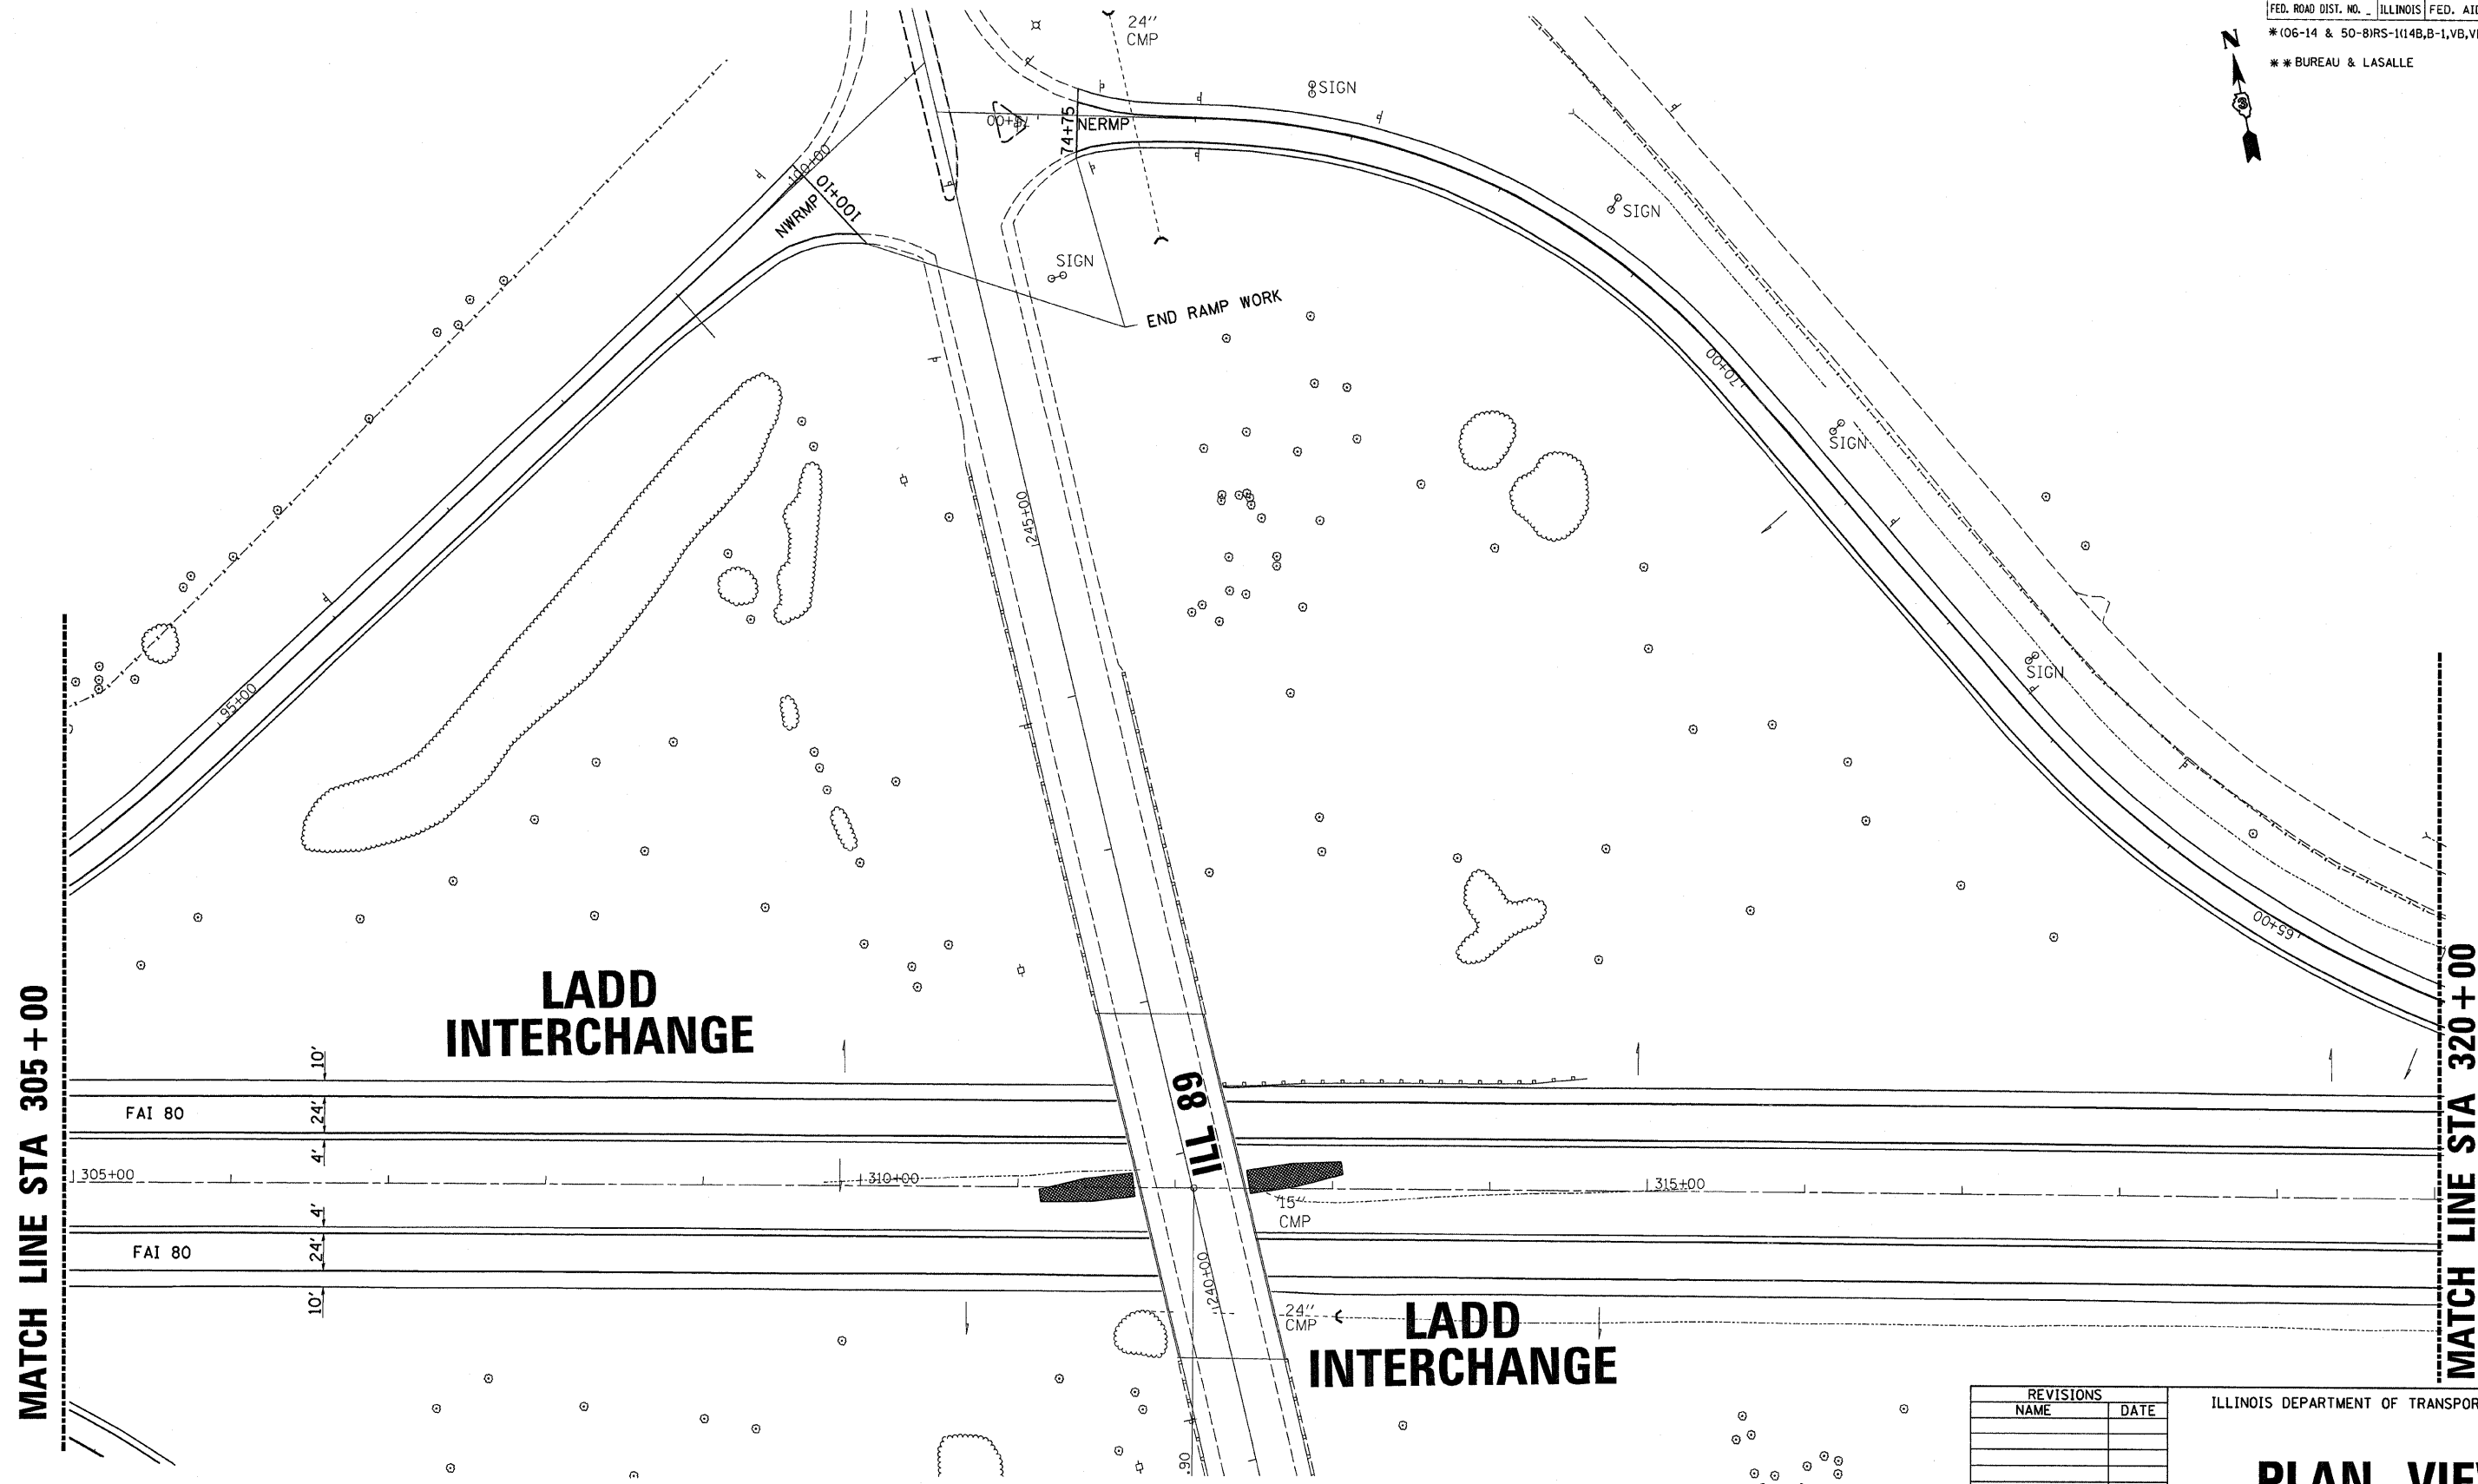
FED. ROAD DIST. NO. _ | ILLINOIS | FED. AI

✱(06-14 & 50-8)RS-1(14B,B-1,VB,V

✱✱BUREAU & LASALLE

N

24″
CMP

SIGN

00+8

74+75

NERMP

100+00

01+001

NWRMP

SIGN

END RAMP WORK

SIGN

10+00

SIGN

SIGN

245+00

95+00

65+00

LADD
INTERCHANGE

10′

FAI 80

24′

4′

ILL 89

305+00

310+00

315+00

15″
CMP

4′

FAI 80

24′

10′

240+00

24″
CMP

LADD
INTERCHANGE

MATCH LINE STA 305+00

MATCH LINE STA 320+00

| REVISIONS | |
|---|---|
| NAME | DATE |
| | |
| | |
| | |
| | |
| | |

ILLINOIS DEPARTMENT OF TRANSPOR

PLAN VIE